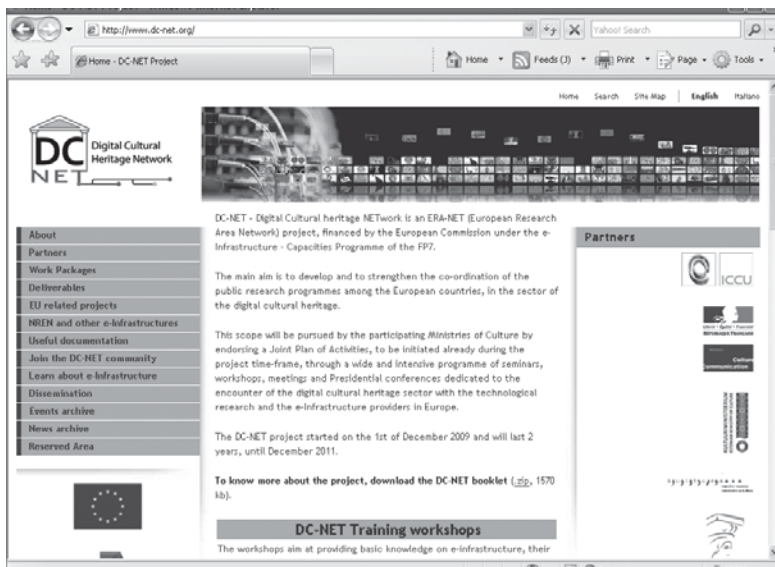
http://www.dc-net.org/

Yahoo! Search

Home - DC-NET Project

Home Feeds (J) Print Page Tools

Home Search Site Map English Italiano

DC NET Digital Cultural Heritage Network

About
Partners
Work Packages
Deliverables
EU related projects
NREN and other e-infrastructures
Useful documentation
Join the DC-NET community
Learn about e-infrastructure
Dissemination
Events archive
News archive
Reserved Area

DC-NET - Digital Cultural heritage NETwork is an ERA-NET (European Research Area Network) project, financed by the European Commission under the e-Infrastructure - Capacities Programme of the FP7.

The main aim is to develop and to strengthen the co-ordination of the public research programmes among the European countries, in the sector of the digital cultural heritage.

This scope will be pursued by the participating Ministries of Culture by endorsing a Joint Plan of Activities, to be initiated already during the project time-frame, through a wide and intensive programme of seminars, workshops, meetings and Presidential conferences dedicated to the encounter of the digital cultural heritage sector with the technological research and the e-infrastructure providers in Europe.

The DC-NET project started on the 1st of December 2009 and will last 2 years, until December 2011.

To know more about the project, download the DC-NET booklet (.zip, 1570 kb).

DC-NET Training workshops

The workshops aim at providing basic knowledge on e-infrastructure, their

Partners

ICCU

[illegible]

Culture communication

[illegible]